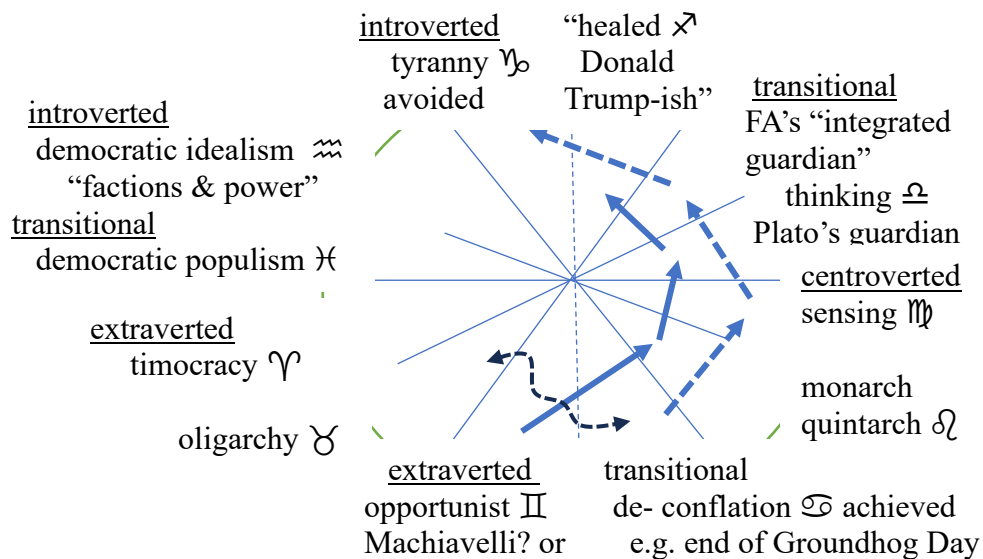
introverted
tyranny ♑
avoided

"healed ♐
Donald
Trump-ish"

transitional
FA's "integrated
guardian"
thinking ♎
Plato's guardian

introverted
democratic idealism ♒
"factions & power"

transitional
democratic populism ♓

centroverted
sensing ♍

extraverted
timocracy ♈

monarch
quintarch ♌

oligarchy ♉

extraverted
opportunist ♊
Machiavelli? or

transitional
de- conflation ♋ achieved
e.g. end of Groundhog Day